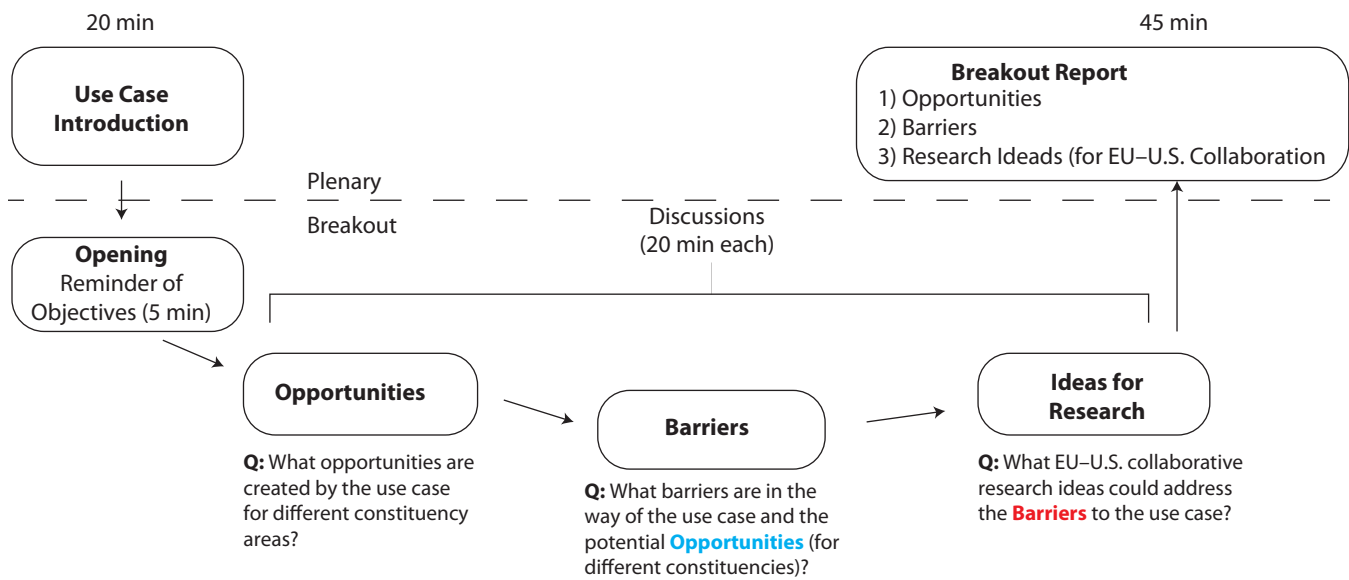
20 min

Use Case Introduction

45 min

Breakout Report
1) Opportunities
2) Barriers
3) Research Ideads (for EU–U.S. Collaboration

Plenary

Breakout

Discussions (20 min each)

Opening
Reminder of Objectives (5 min)

Opportunities

Q: What opportunities are created by the use case for different constituency areas?

Barriers

Q: What barriers are in the way of the use case and the potential Opportunities (for different constituencies)?

Ideas for Research

Q: What EU–U.S. collaborative research ideas could address the Barriers to the use case?